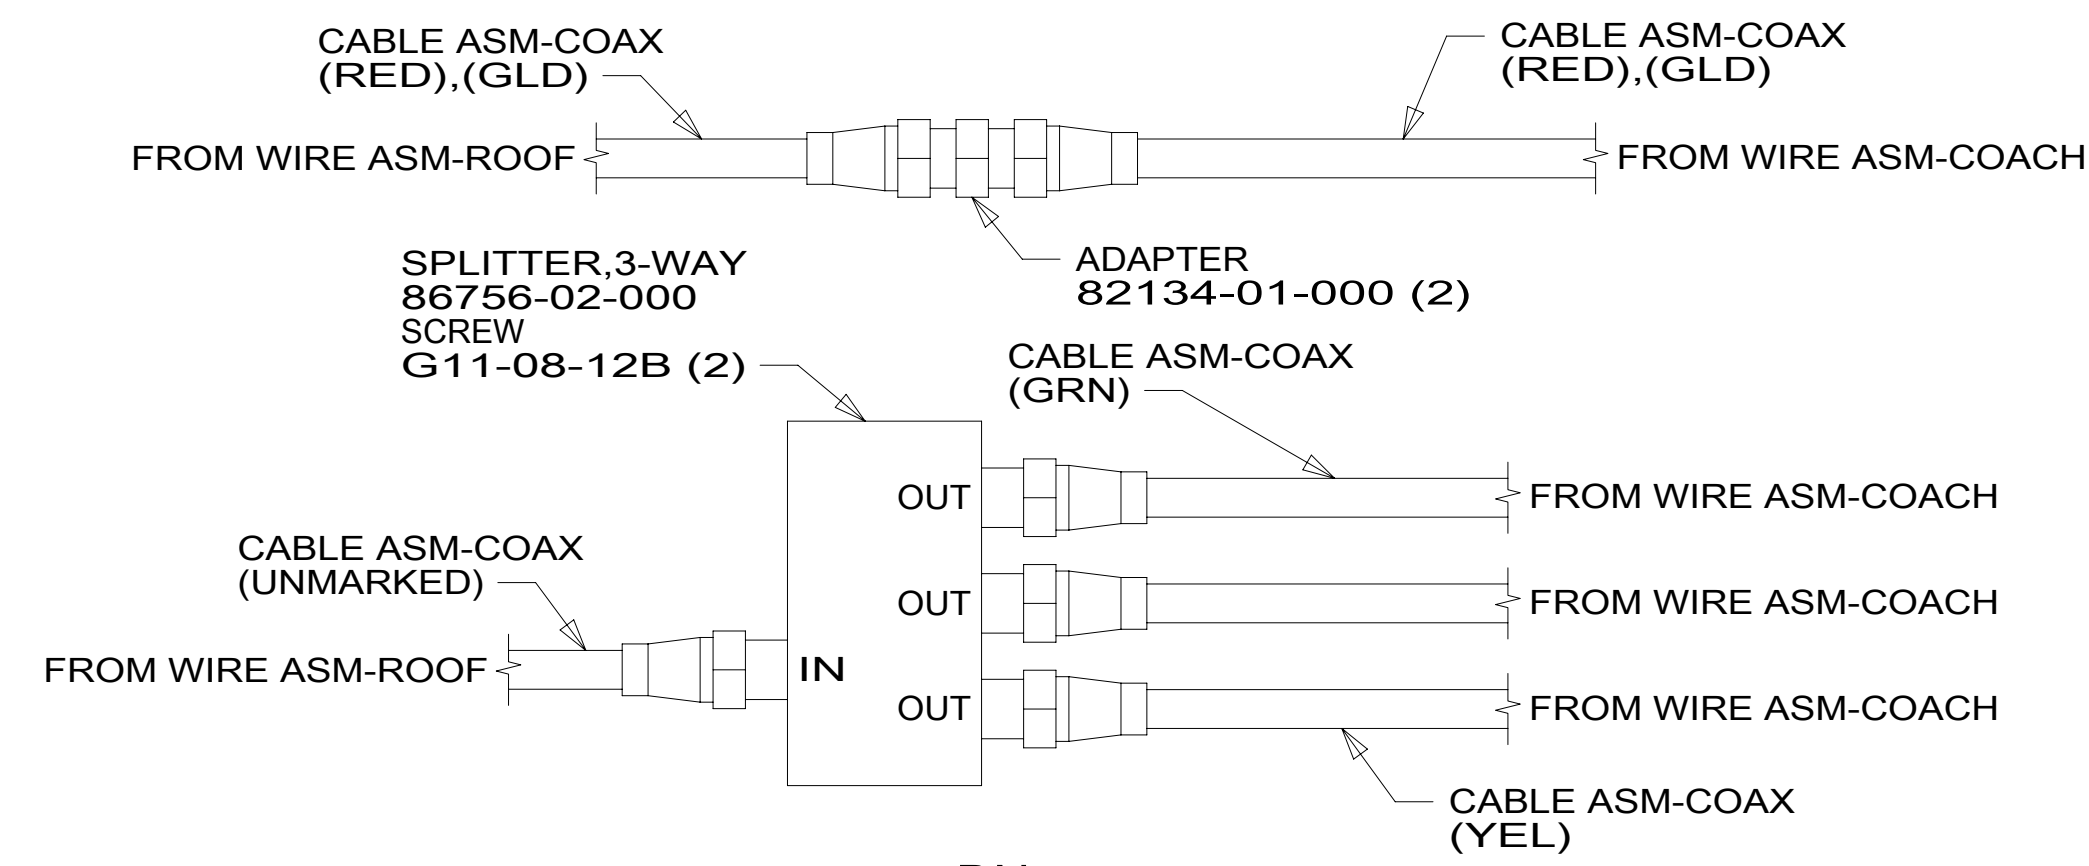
CABLE ASM-COAX
(RED),(GLD)

CABLE ASM-COAX
(RED),(GLD)

FROM WIRE ASM-ROOF

FROM WIRE ASM-COACH

ADAPTER
82134-01-000 (2)

SPLITTER,3-WAY
86756-02-000
SCREW
G11-08-12B (2)

CABLE ASM-COAX
(GRN)

OUT

FROM WIRE ASM-COACH

CABLE ASM-COAX
(UNMARKED)

OUT

FROM WIRE ASM-COACH

FROM WIRE ASM-ROOF

IN

OUT

FROM WIRE ASM-COACH

CABLE ASM-COAX
(YEL)

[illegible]